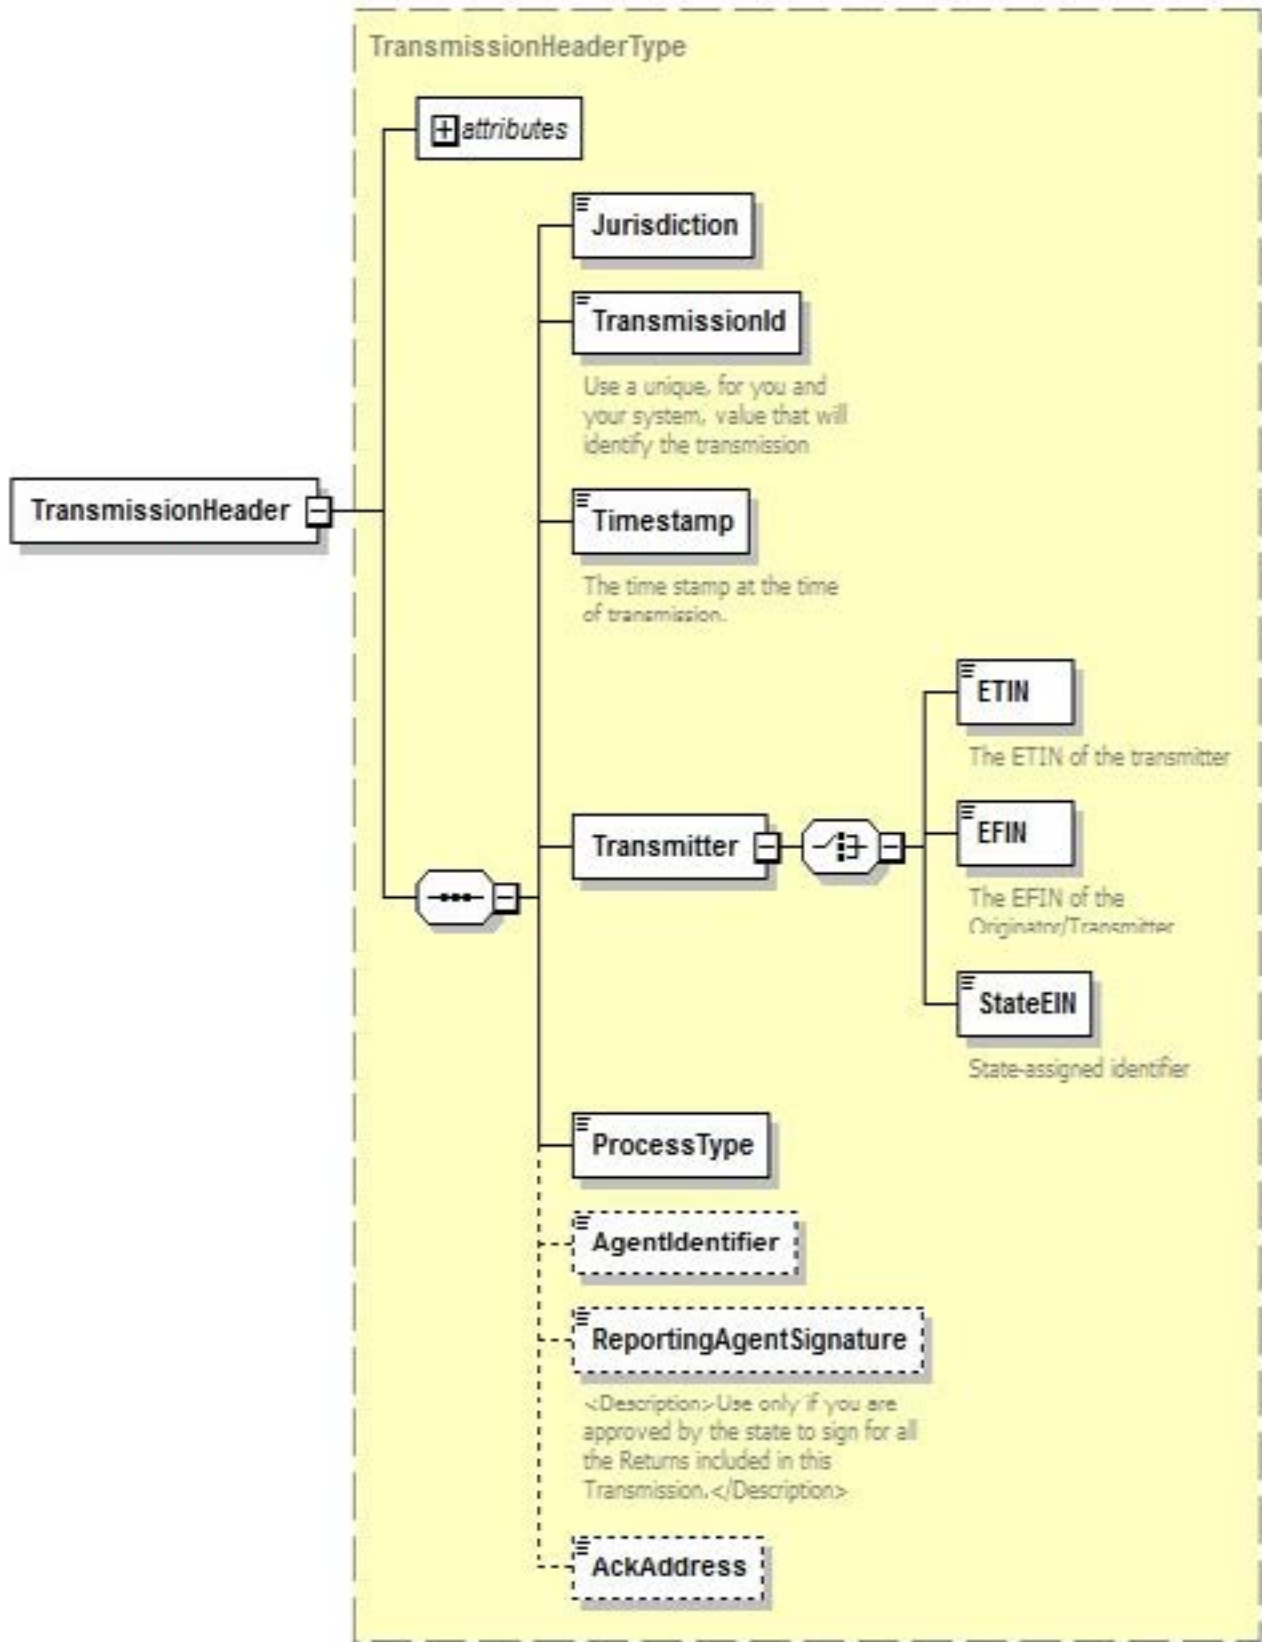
TransmissionHeaderType

attributes

TransmissionHeader

Jurisdiction

TransmissionId

Use a unique, for you and your system, value that will identify the transmission

Timestamp

The time stamp at the time of transmission.

Transmitter

ETIN

The ETIN of the transmitter

EFIN

The EFIN of the Originator/Transmitter

StateEIN

State-assigned identifier

ProcessType

AgentIdentifier

ReportingAgentSignature

<Description>Use only if you are approved by the state to sign for all the Returns included in this Transmission.</Description>

AckAddress